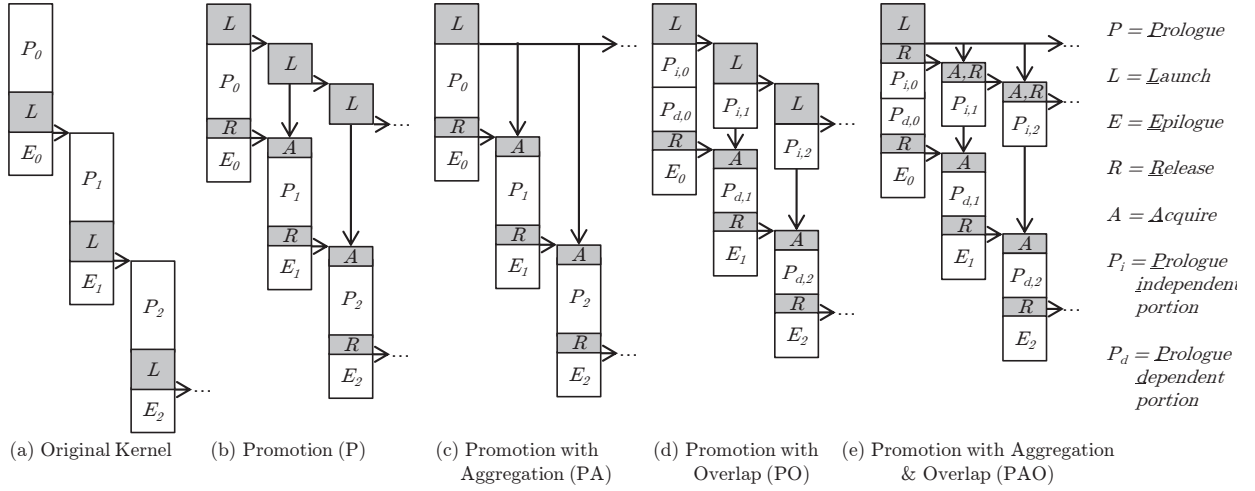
$P_0$
$L$
$E_0$
$P_1$
$L$
$E_1$
$P_2$
$L$
$E_2$
...

$L$
$P_0$
$R$
$E_0$
$L$
$A$
$P_1$
$R$
$E_1$
$L$
...
$A$
$P_2$
$R$
$E_2$
...

$L$
...
$P_0$
$R$
$E_0$
$A$
$P_1$
$R$
$E_1$
$A$
$P_2$
$R$
$E_2$
...

$L$
$P_{i,0}$
$P_{d,0}$
$R$
$E_0$
$L$
$P_{i,1}$
...
$A$
$P_{d,1}$
$R$
$E_1$
$L$
$P_{i,2}$
$A$
$P_{d,2}$
$R$
$E_2$
...

$L$
...
$R$
$P_{i,0}$
$P_{d,0}$
$R$
$E_0$
$A,R$
$P_{i,1}$
$A$
$P_{d,1}$
$R$
$E_1$
$A,R$
...
$P_{i,2}$
$A$
$P_{d,2}$
$R$
$E_2$
...

$P$ = Prologue
$L$ = Launch
$E$ = Epilogue
$R$ = Release
$A$ = Acquire
$P_i$ = Prologue independent portion
$P_d$ = Prologue dependent portion

(a) Original Kernel
(b) Promotion (P)
(c) Promotion with Aggregation (PA)
(d) Promotion with Overlap (PO)
(e) Promotion with Aggregation & Overlap (PAO)